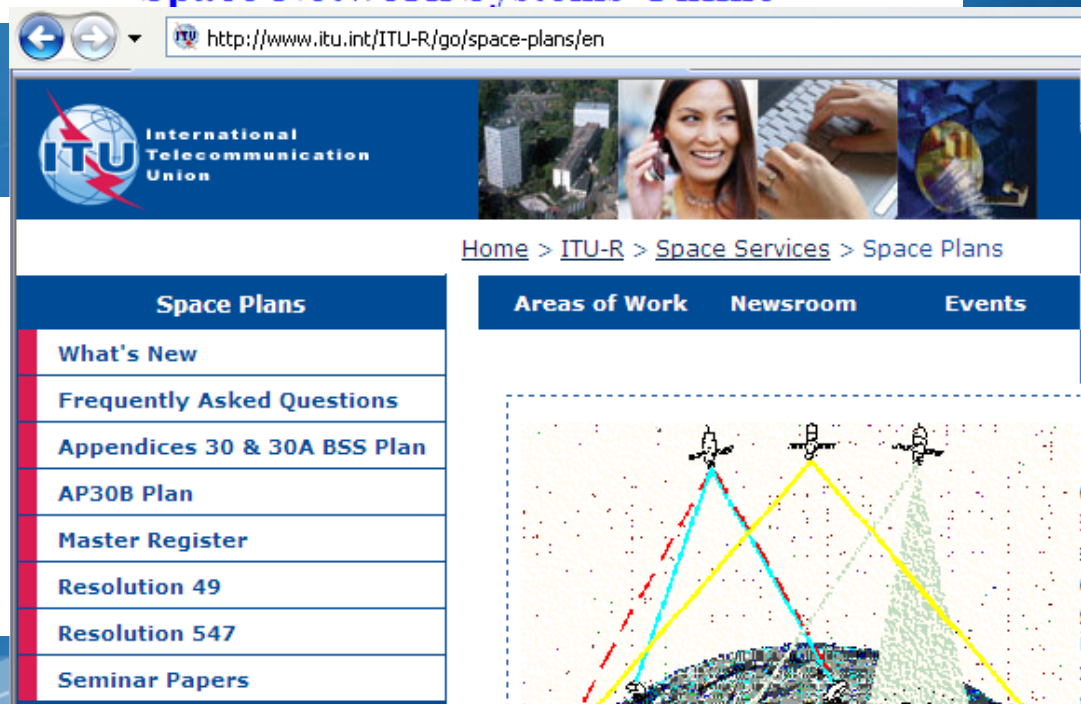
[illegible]

http://www.itu.int/ITU-R/go/space-plans/en

ITU International Telecommunication Union

Home > ITU-R > Space Services > Space Plans

Space Plans

Areas of Work Newsroom Events

What's New

Frequently Asked Questions

Appendices 30 & 30A BSS Plan

AP30B Plan

Master Register

Resolution 49

Resolution 547

Seminar Papers